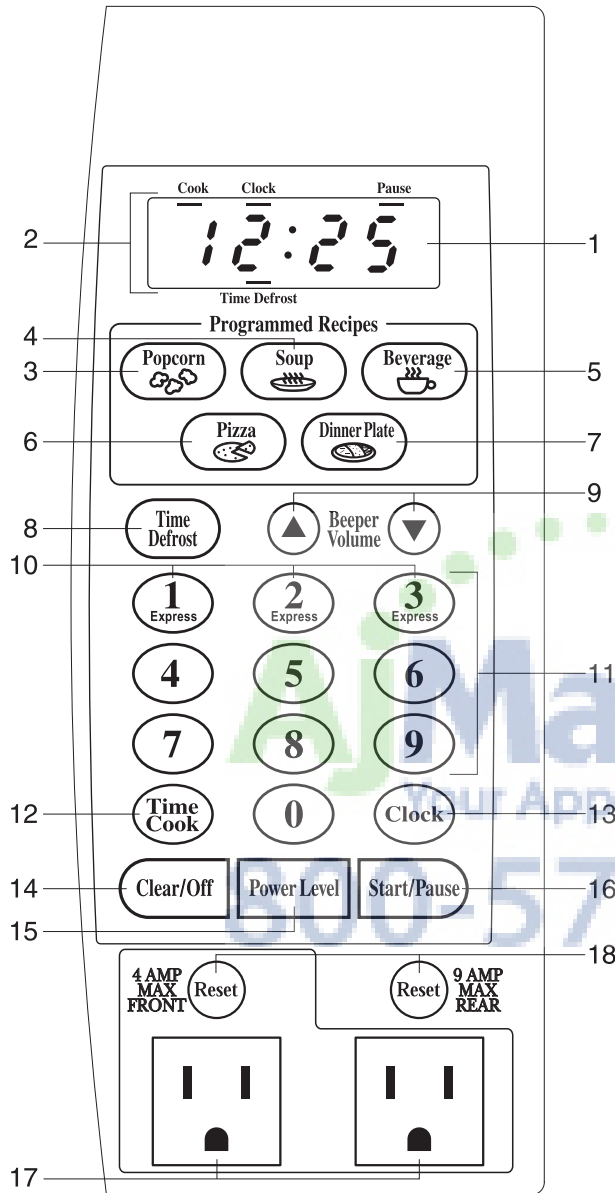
Cook
Clock
Pause
2
12:25
1
Time Defrost
Programmed Recipes
4
3
Popcorn
Soup
Beverage
5
6
Pizza
Dinner Plate
7
9
8
Time Defrost
Beeper Volume
10
1 Express
2 Express
3 Express
4
5
6
11
7
8
9
12
Time Cook
0
Clock
13
14
Clear/Off
Power Level
Start/Pause
16
15
18
4 AMP MAX FRONT
Reset
Reset
9 AMP MAX REAR
17
AjMa
Your App
800-57